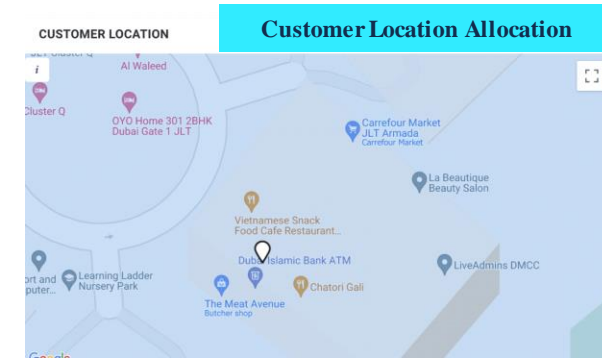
CUSTOMER LOCATION

Customer Location Allocation

i

Al Waleed

Cluster Q

OYO Home 301 2BHK Dubai Gate 1 JLT

Carrefour Market JLT Armada
Carrefour Market

La Beautique Beauty Salon

Vietnamese Snack Food Cafe Restaurant...

Dubai Islamic Bank ATM

LiveAdmins DMCC

ort and puter...

Learning Ladder Nursery Park

The Meat Avenue
Butcher shop

Chatori Gali

Google